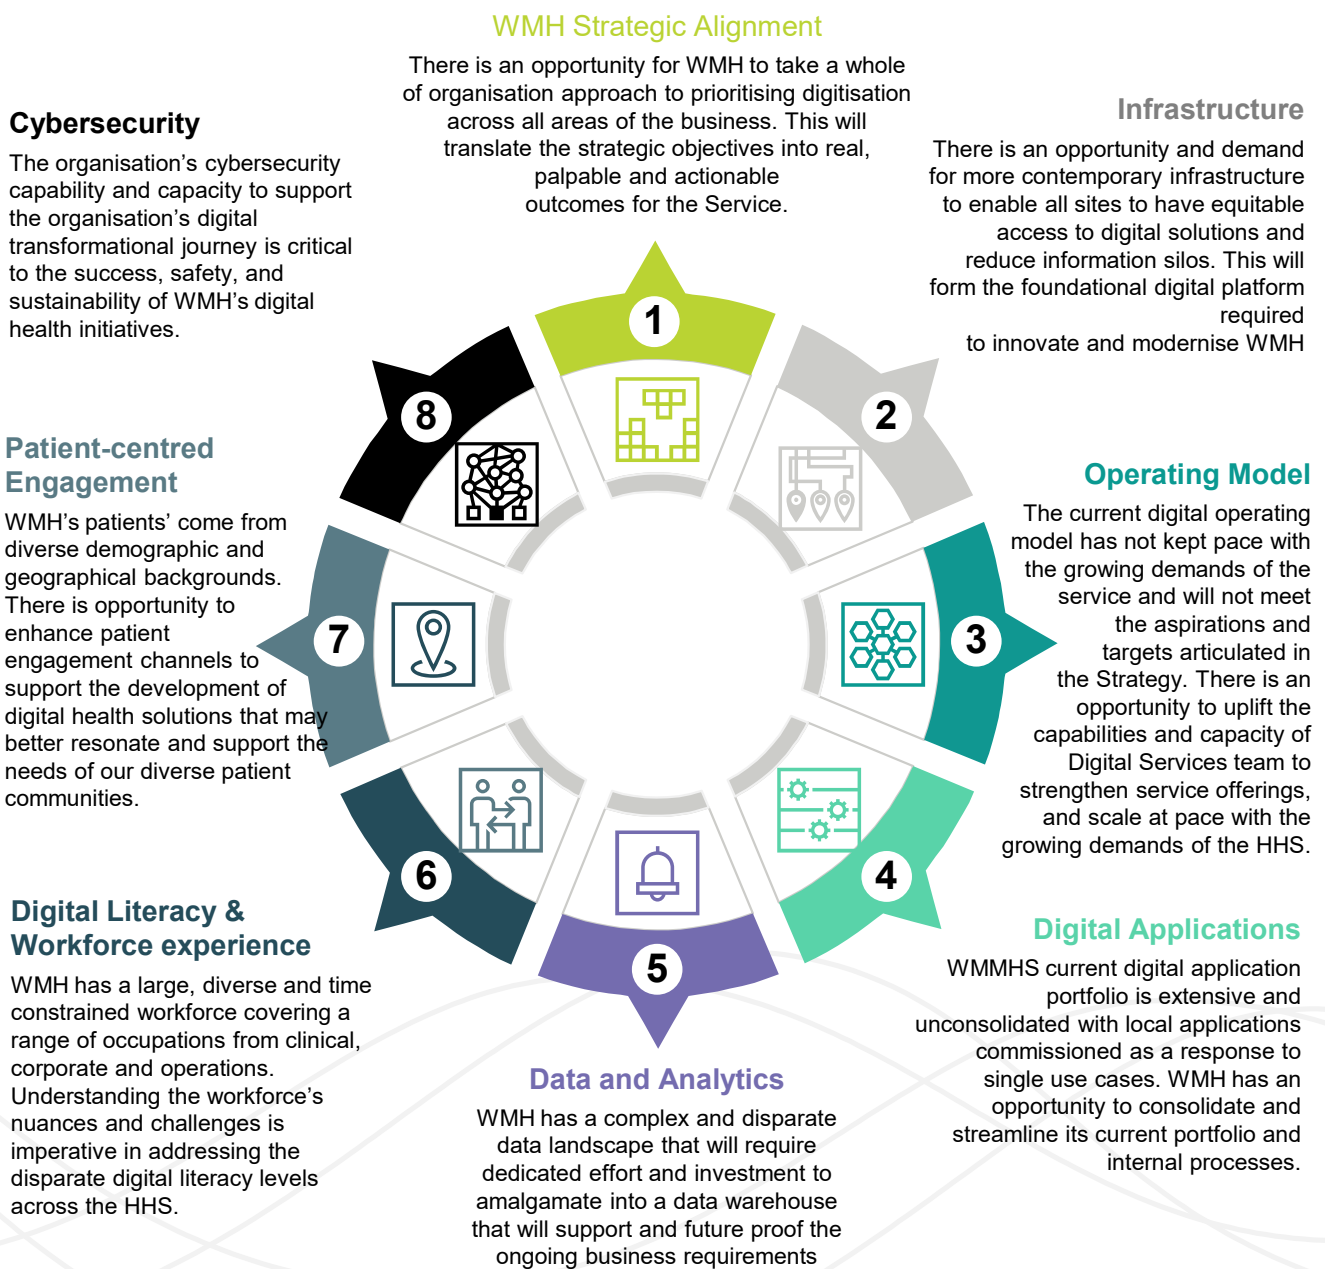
WMH Strategic Alignment

There is an opportunity for WMH to take a whole of organisation approach to prioritising digitisation across all areas of the business. This will translate the strategic objectives into real, palpable and actionable outcomes for the Service.

Cybersecurity

The organisation's cybersecurity capability and capacity to support the organisation's digital transformational journey is critical to the success, safety, and sustainability of WMH's digital health initiatives.

Infrastructure

There is an opportunity and demand for more contemporary infrastructure to enable all sites to have equitable access to digital solutions and reduce information silos. This will form the foundational digital platform required to innovate and modernise WMH

1

2

3

4

5

6

7

8

Patient-centred Engagement

WMH's patients' come from diverse demographic and geographical backgrounds. There is opportunity to enhance patient engagement channels to support the development of digital health solutions that may better resonate and support the needs of our diverse patient communities.

Operating Model

The current digital operating model has not kept pace with the growing demands of the service and will not meet the aspirations and targets articulated in the Strategy. There is an opportunity to uplift the capabilities and capacity of Digital Services team to strengthen service offerings, and scale at pace with the growing demands of the HHS.

Digital Literacy & Workforce experience

WMH has a large, diverse and time constrained workforce covering a range of occupations from clinical, corporate and operations. Understanding the workforce's nuances and challenges is imperative in addressing the disparate digital literacy levels across the HHS.

Digital Applications

WMMHS current digital application portfolio is extensive and unconsolidated with local applications commissioned as a response to single use cases. WMH has an opportunity to consolidate and streamline its current portfolio and internal processes.

Data and Analytics

WMH has a complex and disparate data landscape that will require dedicated effort and investment to amalgamate into a data warehouse that will support and future proof the ongoing business requirements